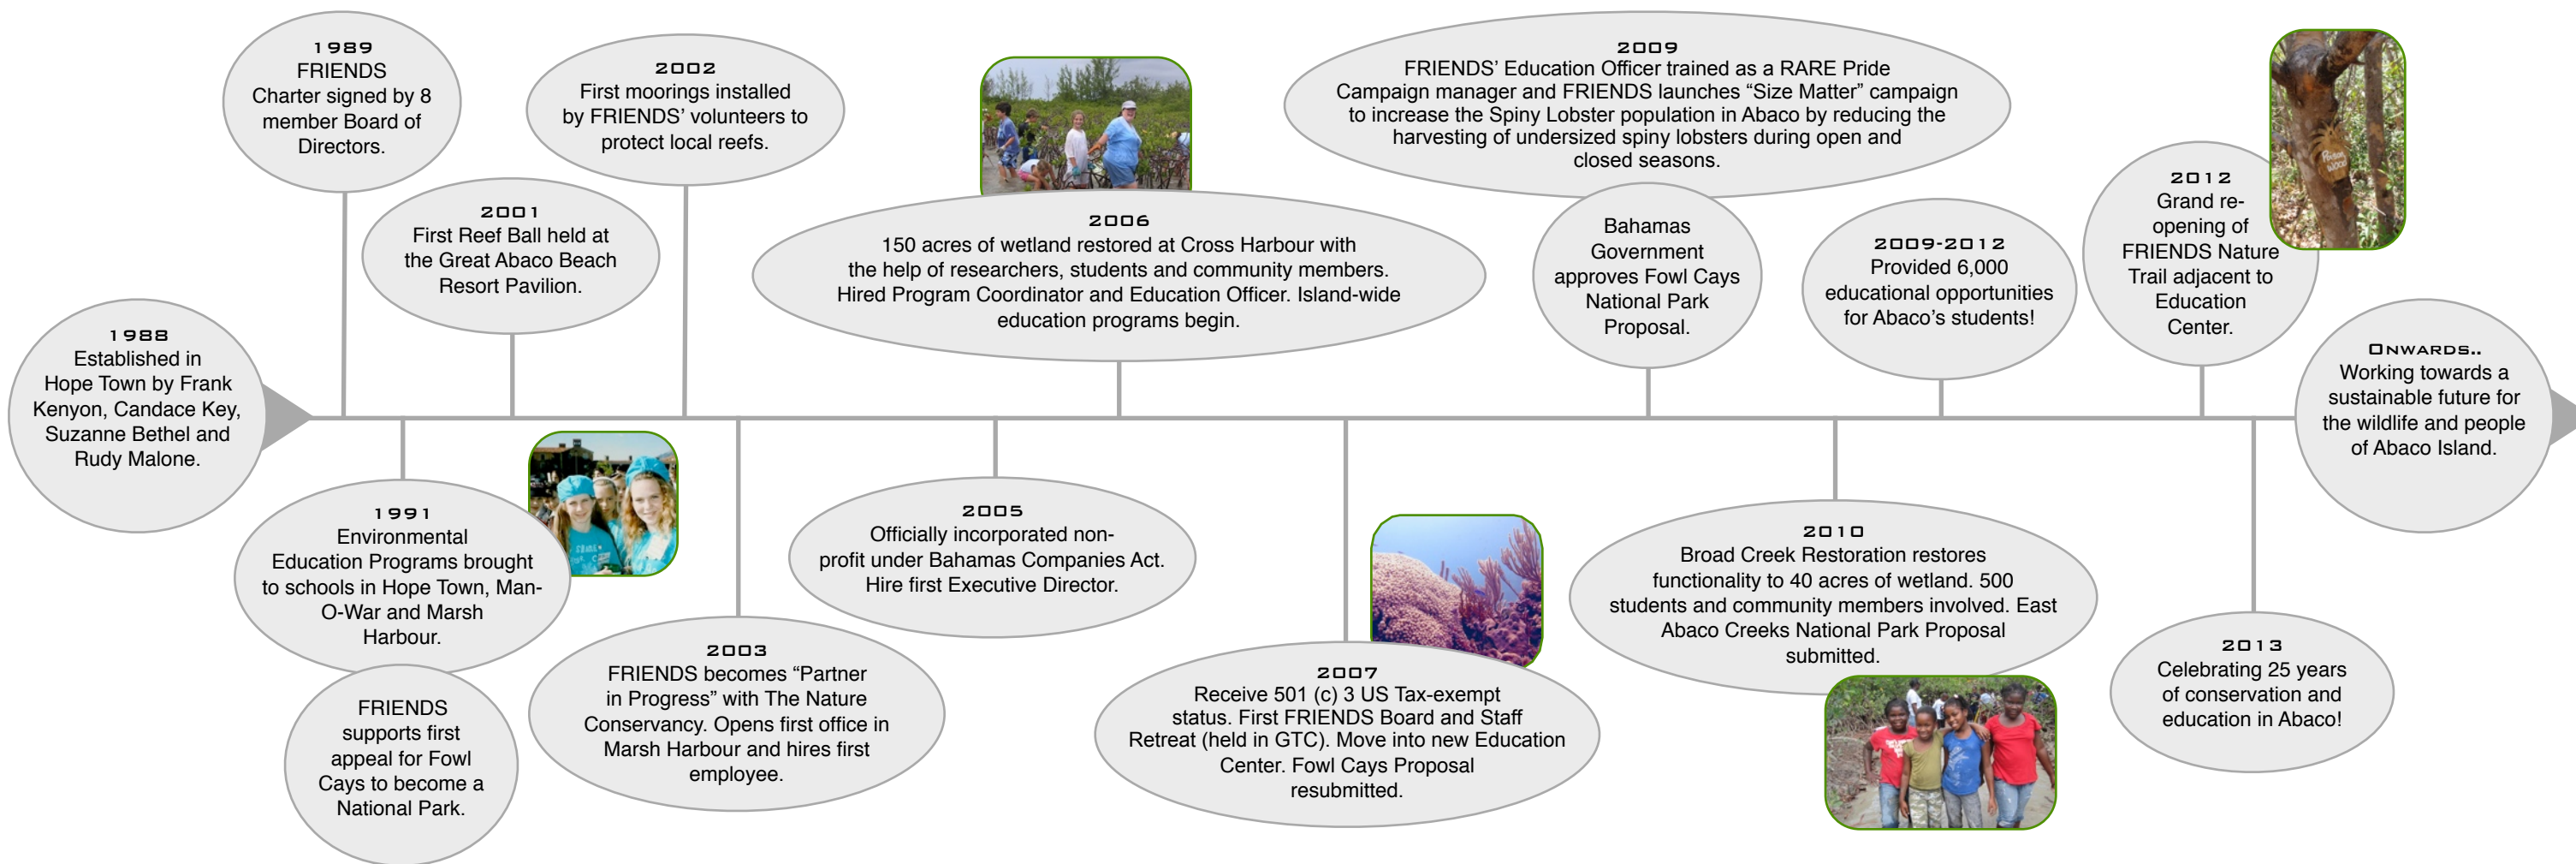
1988
Established in Hope Town by Frank Kenyon, Candace Key, Suzanne Bethel and Rudy Malone.

1989
FRIENDS Charter signed by 8 member Board of Directors.

1991
Environmental Education Programs brought to schools in Hope Town, Man-O-War and Marsh Harbour.

FRIENDS supports first appeal for Fowl Cays to become a National Park.

2001
First Reef Ball held at the Great Abaco Beach Resort Pavilion.

2002
First moorings installed by FRIENDS' volunteers to protect local reefs.

2003
FRIENDS becomes "Partner in Progress" with The Nature Conservancy. Opens first office in Marsh Harbour and hires first employee.

2005
Officially incorporated non-profit under Bahamas Companies Act. Hire first Executive Director.

2006
150 acres of wetland restored at Cross Harbour with the help of researchers, students and community members. Hired Program Coordinator and Education Officer. Island-wide education programs begin.

2007
Receive 501 (c) 3 US Tax-exempt status. First FRIENDS Board and Staff Retreat (held in GTC). Move into new Education Center. Fowl Cays Proposal resubmitted.

2009
FRIENDS' Education Officer trained as a RARE Pride Campaign manager and FRIENDS launches "Size Matter" campaign to increase the Spiny Lobster population in Abaco by reducing the harvesting of undersized spiny lobsters during open and closed seasons.

Bahamas Government approves Fowl Cays National Park Proposal.

2010
Broad Creek Restoration restores functionality to 40 acres of wetland. 500 students and community members involved. East Abaco Creeks National Park Proposal submitted.

2009-2012
Provided 6,000 educational opportunities for Abaco's students!

2012
Grand re-opening of FRIENDS Nature Trail adjacent to Education Center.

2013
Celebrating 25 years of conservation and education in Abaco!

Onwards..
Working towards a sustainable future for the wildlife and people of Abaco Island.